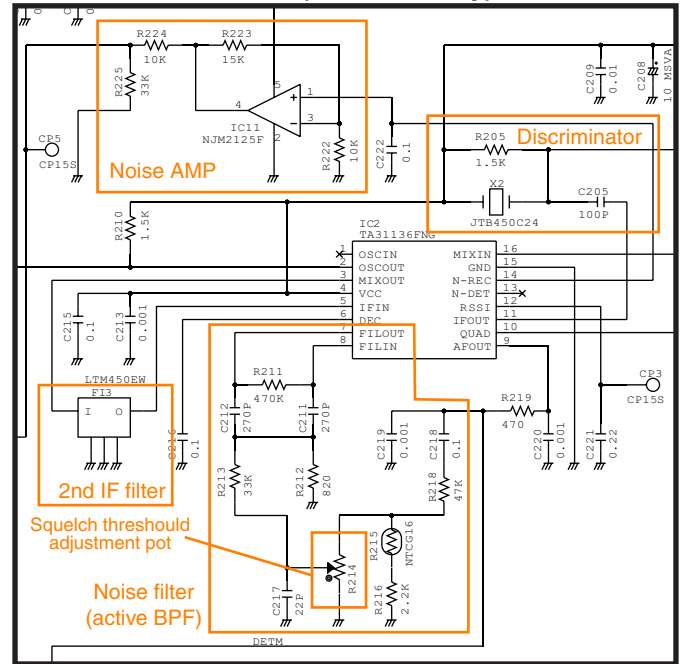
R224
10K
R223
15K
R225
33K
5
4
1
3
2
IC11
NJM2125F
Noise AMP
CP5
CP15S
R222
10K
C222
0.1
C209
0.01
C208
10 MSVA
R205
1.5K
Discriminator
X2
JTB450C24
C205
100P
R210
1.5K
IC2
TA31136FNG
1 OSCIN
2 OSCOUT
3 MIXOUT
4 VCC
5 IFIN
6 DEC
7 FILOUT
8 FILIN
16 MIXIN
15 GND
14 N-REC
13 N-DET
12 RSSI
11 IFOUT
10 QUAD
9 AFOUT
C215
0.1
C213
0.001
LTM450EW
FI3
I
O
2nd IF filter
C216
0.1
R211
470K
C212
270P
C211
270P
R213
33K
R212
820
R219
470
CP3
CP15S
C219
0.001
C218
0.1
R218
47K
C220
0.001
C221
0.22
Squelch threshould adjustment pot
R215
NTCG16
R214
C217
22P
R216
2.2K
Noise filter
(active BPF)
DETM